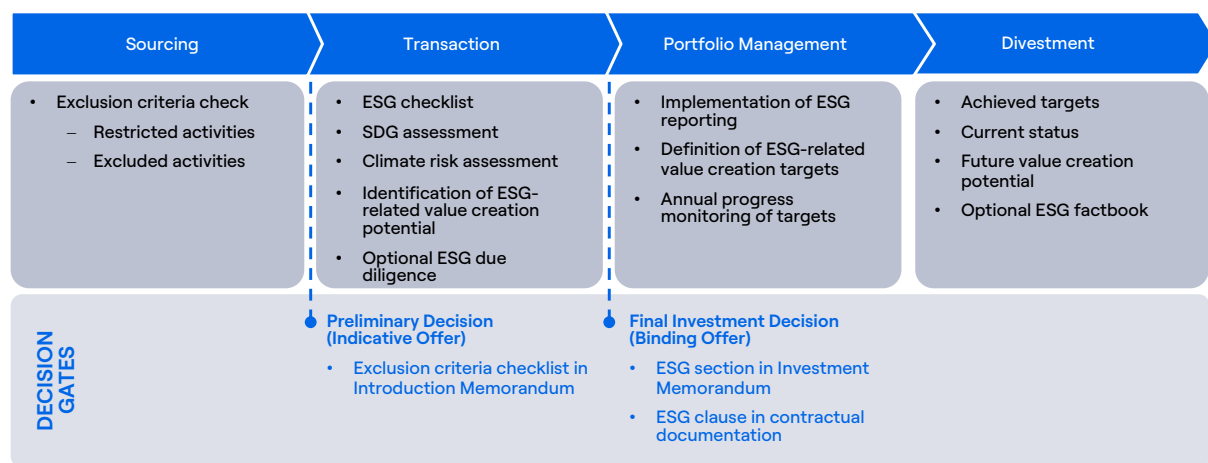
Sourcing

Transaction

Portfolio Management

Divestment

- Exclusion criteria check
  - Restricted activities
  - Excluded activities

- ESG checklist
- SDG assessment
- Climate risk assessment
- Identification of ESG-related value creation potential
- Optional ESG due diligence

- Implementation of ESG reporting
- Definition of ESG-related value creation targets
- Annual progress monitoring of targets

- Achieved targets
- Current status
- Future value creation potential
- Optional ESG factbook

DECISION GATES

Preliminary Decision (Indicative Offer)

- Exclusion criteria checklist in Introduction Memorandum

Final Investment Decision (Binding Offer)

- ESG section in Investment Memorandum
- ESG clause in contractual documentation